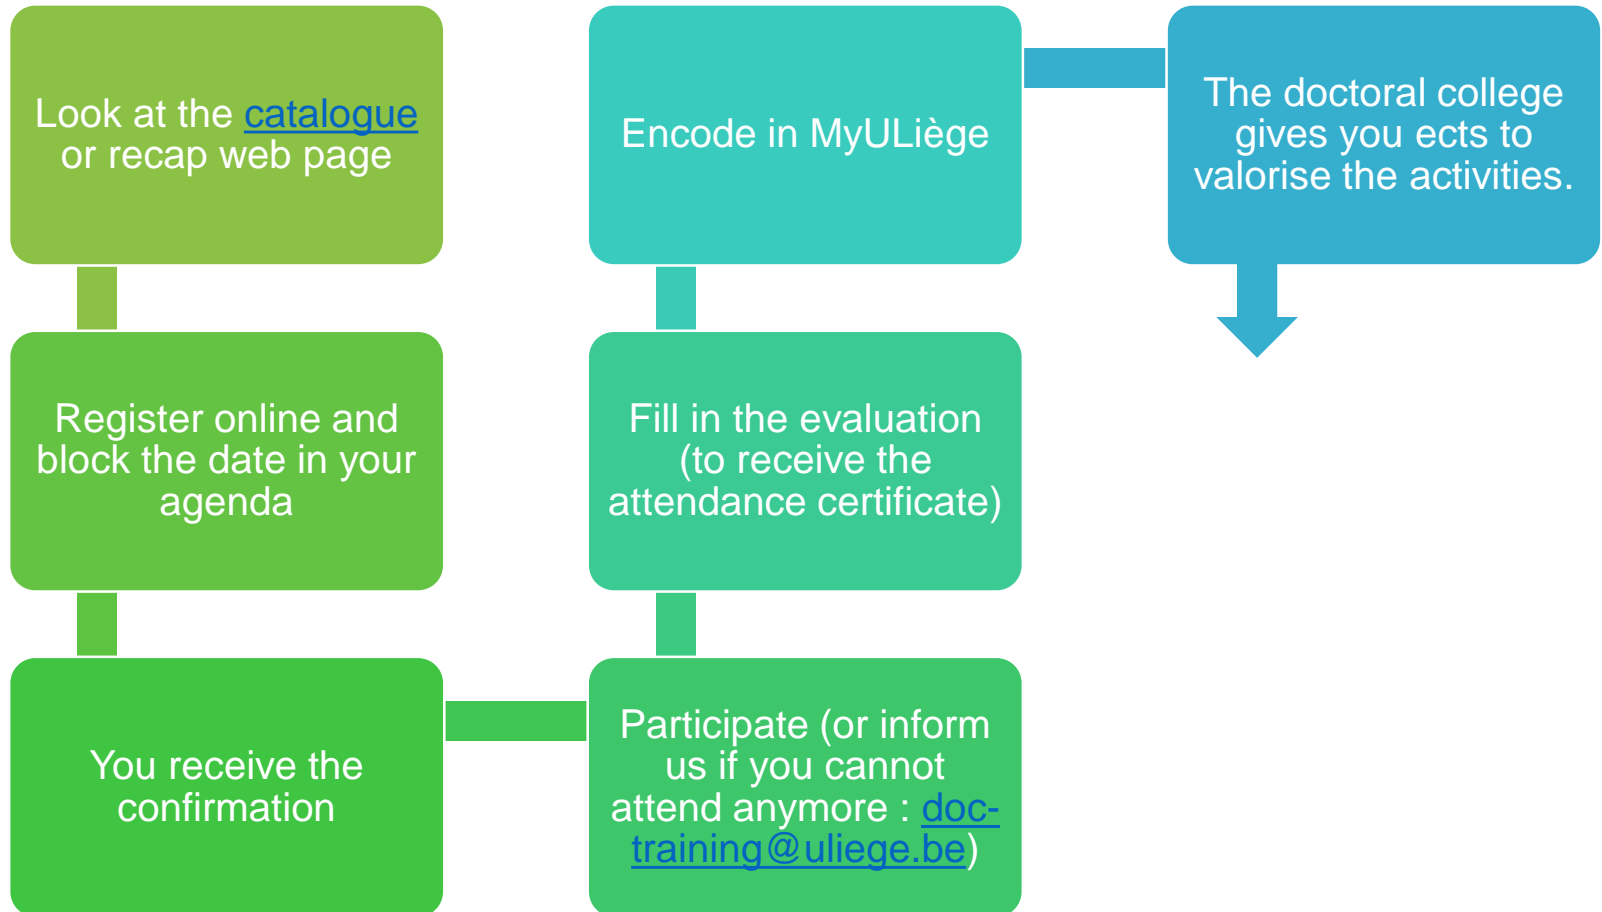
Look at the catalogue or recap web page

Register online and block the date in your agenda

You receive the confirmation

Participate (or inform us if you cannot attend anymore : doc-training@uliege.be)

Fill in the evaluation (to receive the attendance certificate)

Encode in MyULiège

The doctoral college gives you ects to valorise the activities.